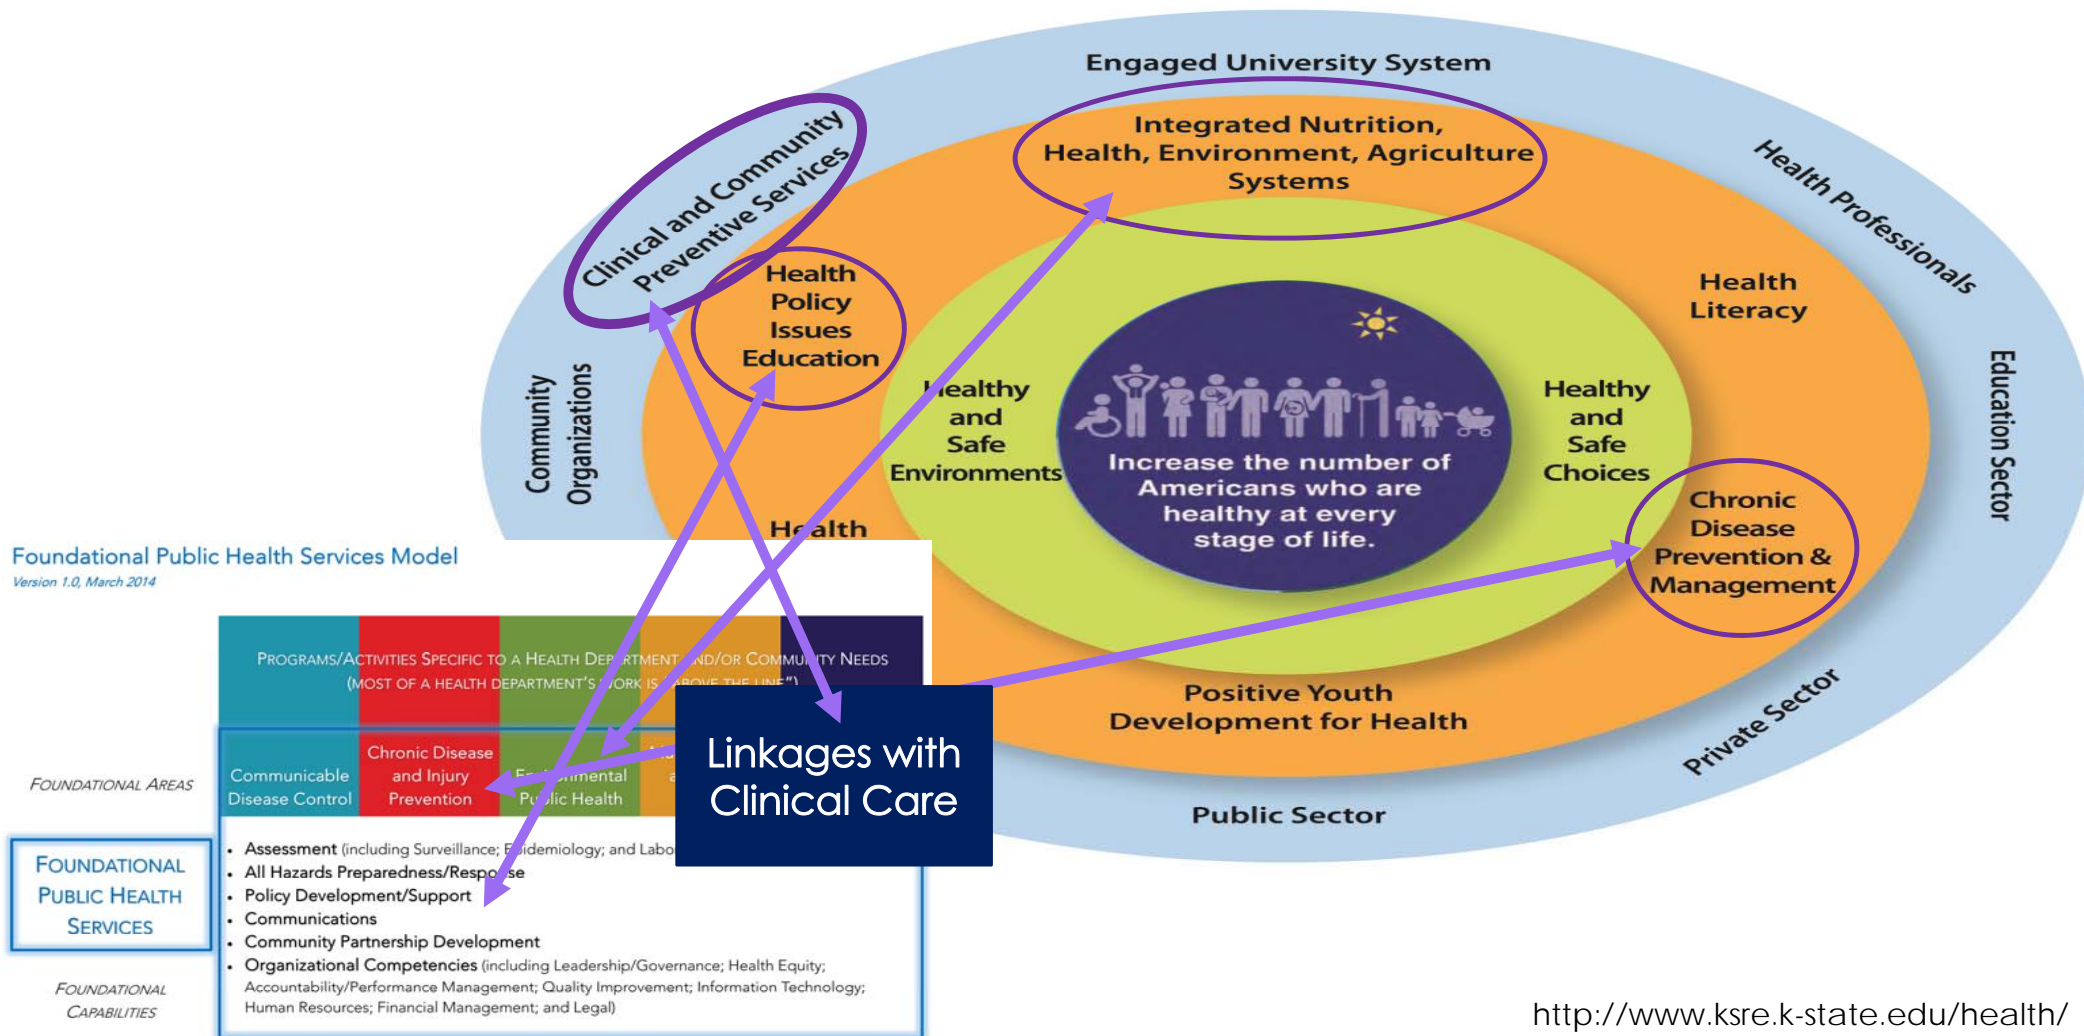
Engaged University System

Clinical and Community Preventive Services

Integrated Nutrition, Health, Environment, Agriculture Systems

Health Professionals

Health Policy Issues Education

Health Literacy

Community Organizations

Healthy and Safe Environments

Increase the number of Americans who are healthy at every stage of life.

Healthy and Safe Choices

Education Sector

Chronic Disease Prevention & Management

Health

Foundational Public Health Services Model
Version 1.0, March 2014

PROGRAMS/ACTIVITIES SPECIFIC TO A HEALTH DEP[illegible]RTMENT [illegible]ND/OR COMMU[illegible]ITY NEEDS (MOST OF A HEALTH DEPARTMENT'S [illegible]ORK IS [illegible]ABOVE THE LINE")

Positive Youth Development for Health

Private Sector

FOUNDATIONAL AREAS

Communicable Disease Control | Chronic Disease and Injury Prevention | E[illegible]nmental Pu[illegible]lic Health

Linkages with Clinical Care

Public Sector

FOUNDATIONAL PUBLIC HEALTH SERVICES

• Assessment (including Surveillance; E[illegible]idemiology; and Labo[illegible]
• All Hazards Preparedness/Respo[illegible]se
• Policy Development/Support
• Communications
• Community Partnership Development
• Organizational Competencies (including Leadership/Governance; Health Equity; Accountability/Performance Management; Quality Improvement; Information Technology; Human Resources; Financial Management; and Legal)

FOUNDATIONAL CAPABILITIES

http://www.ksre.k-state.edu/health/